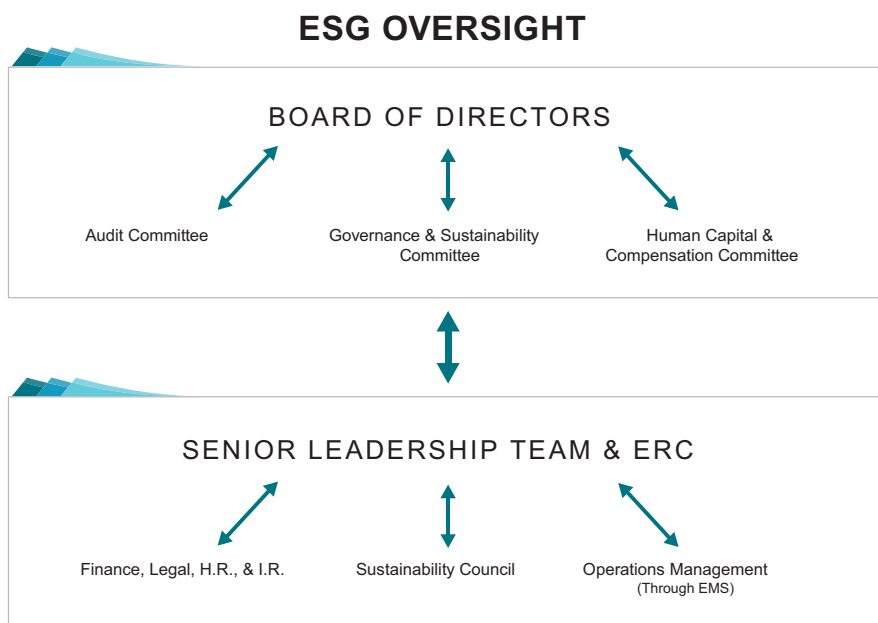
ESG OVERSIGHT

BOARD OF DIRECTORS

Audit Committee

Governance & Sustainability Committee

Human Capital & Compensation Committee

SENIOR LEADERSHIP TEAM & ERC

Finance, Legal, H.R., & I.R.

Sustainability Council

Operations Management (Through EMS)